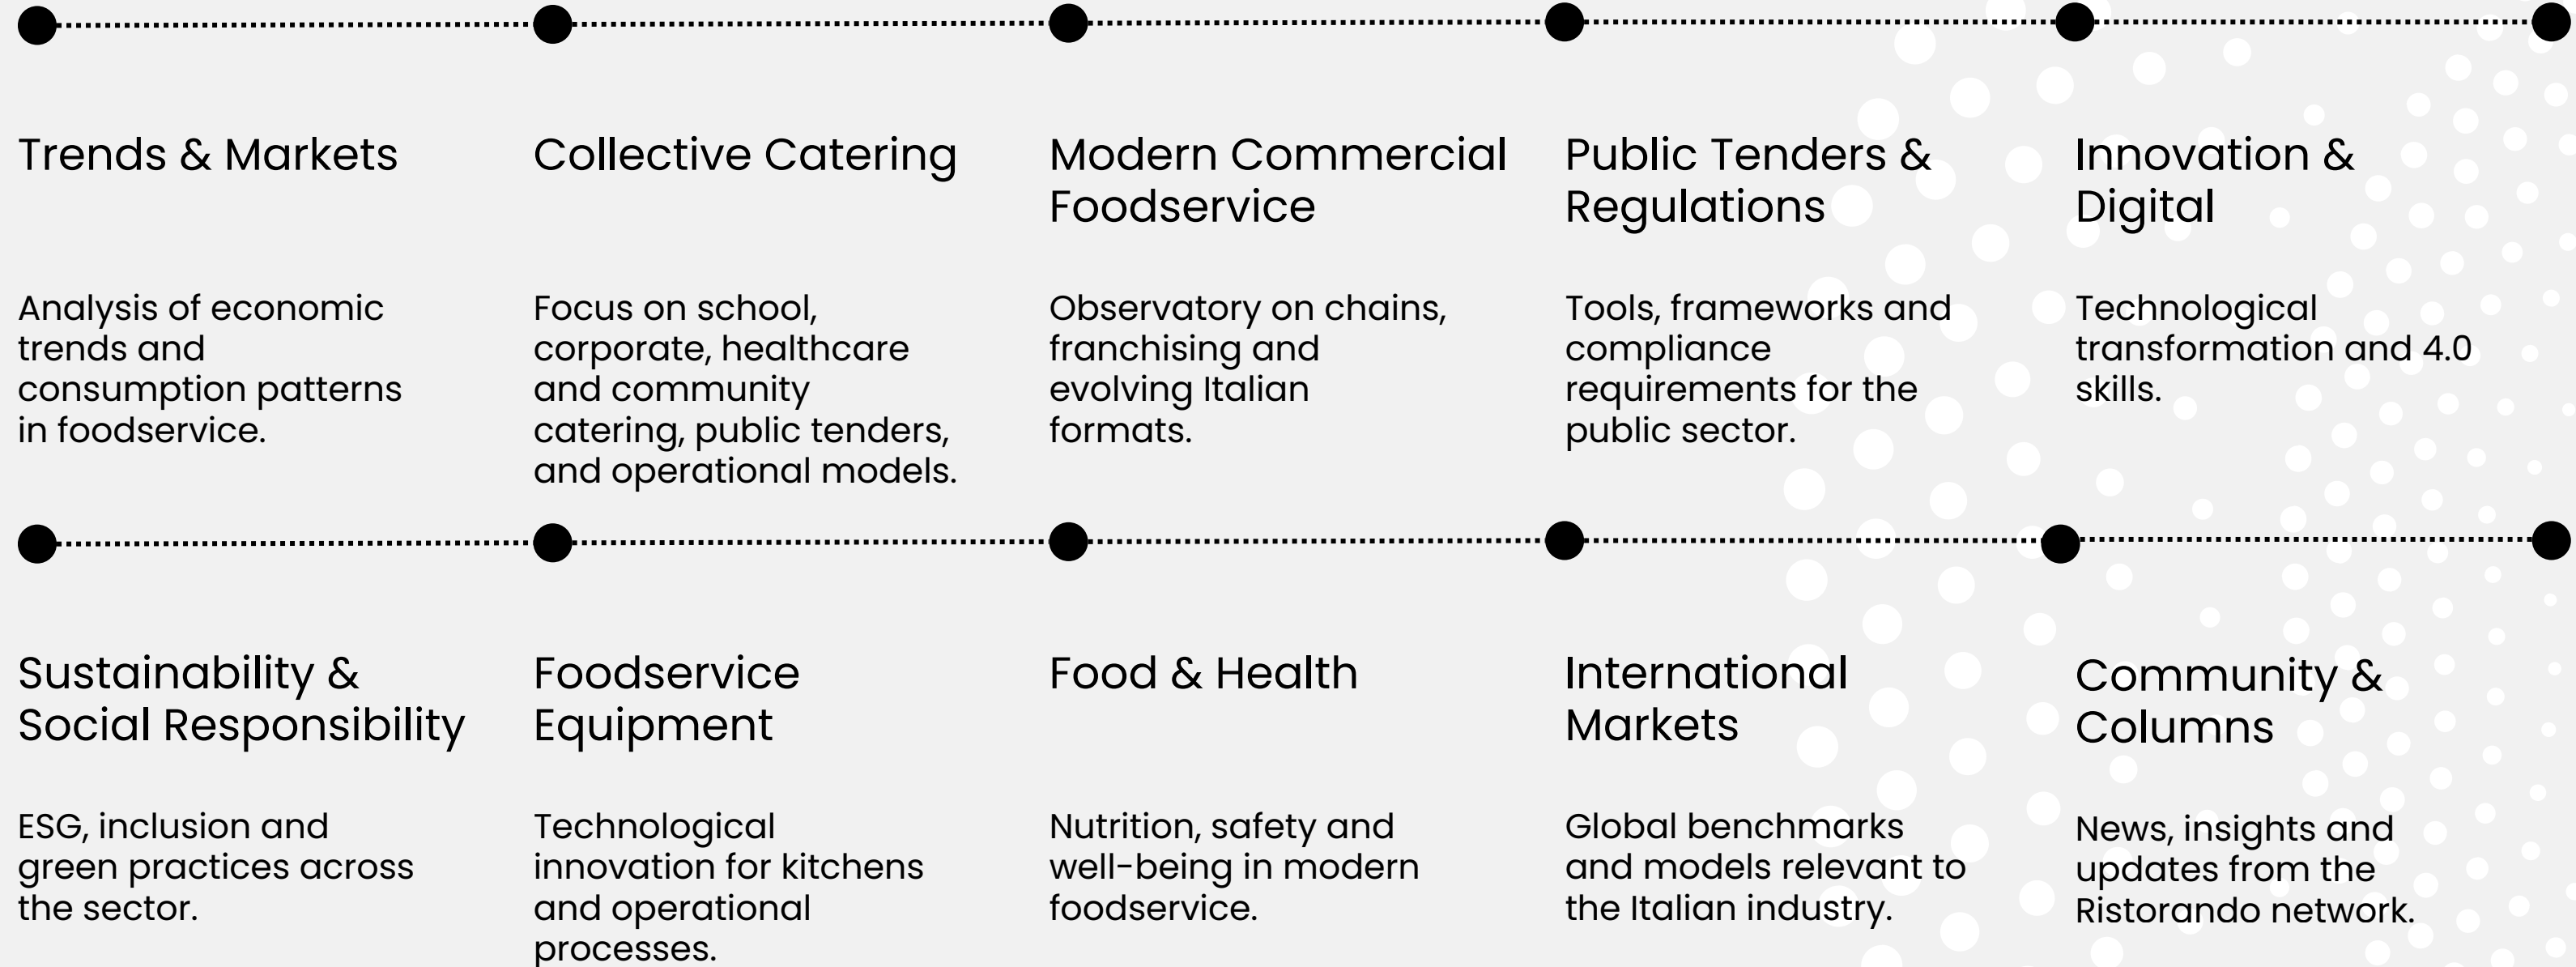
Trends & Markets

Analysis of economic trends and consumption patterns in foodservice.

Collective Catering

Focus on school, corporate, healthcare and community catering, public tenders, and operational models.

Modern Commercial Foodservice

Observatory on chains, franchising and evolving Italian formats.

Public Tenders & Regulations

Tools, frameworks and compliance requirements for the public sector.

Innovation & Digital

Technological transformation and 4.0 skills.

Sustainability & Social Responsibility

ESG, inclusion and green practices across the sector.

Foodservice Equipment

Technological innovation for kitchens and operational processes.

Food & Health

Nutrition, safety and well-being in modern foodservice.

International Markets

Global benchmarks and models relevant to the Italian industry.

Community & Columns

News, insights and updates from the Ristorando network.